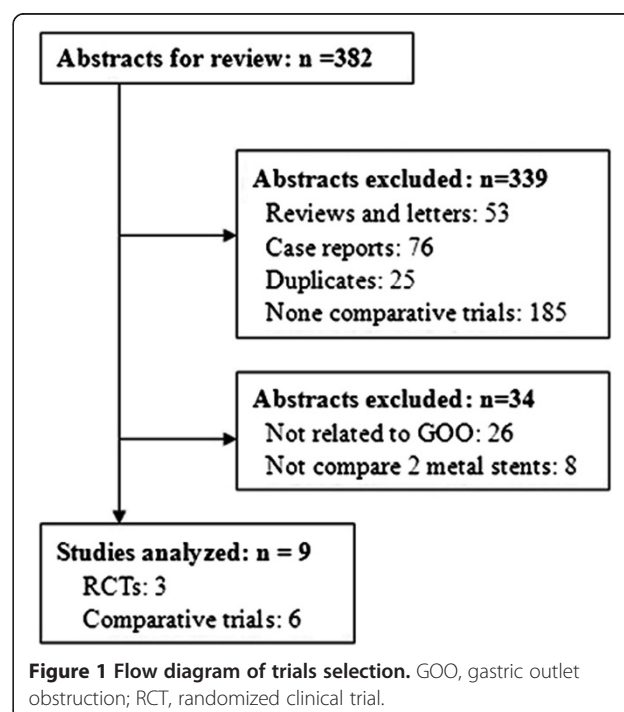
Abstracts for review: n =382

Abstracts excluded: n=339
Reviews and letters: 53
Case reports: 76
Duplicates: 25
None comparative trials: 185

Abstracts excluded: n=34
Not related to GOO: 26
Not compare 2 metal stents: 8

Studies analyzed: n = 9
RCTs: 3
Comparative trials: 6

Figure 1 Flow diagram of trials selection. GOO, gastric outlet obstruction; RCT, randomized clinical trial.